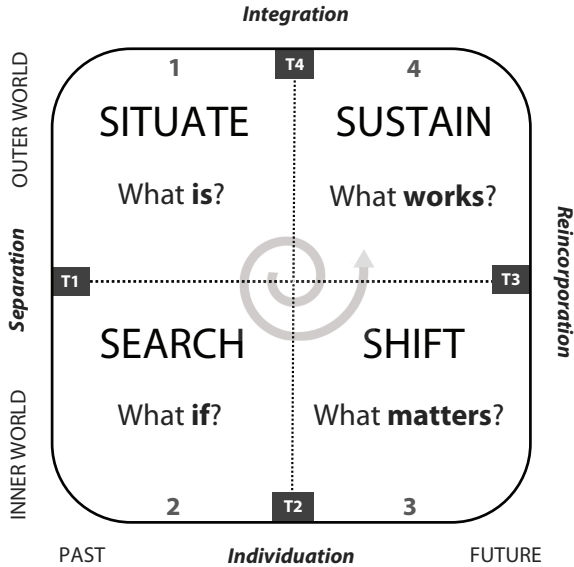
Integration

OUTER WORLD

1

T4

4

SITUATE

SUSTAIN

What **is**?

What **works**?

Separation

T1

T3

Reincorporation

SEARCH

SHIFT

What **if**?

What **matters**?

INNER WORLD

2

T2

3

PAST

Individuation

FUTURE